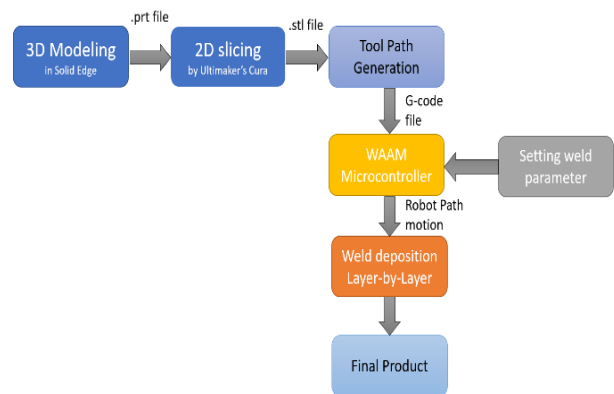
3D Modeling
in Solid Edge

.prt file

2D slicing
by Ultimaker's Cura

.stl file

Tool Path Generation

G-code file

WAAM Microcontroller

Setting weld parameter

Robot Path motion

Weld deposition Layer-by-Layer

Final Product